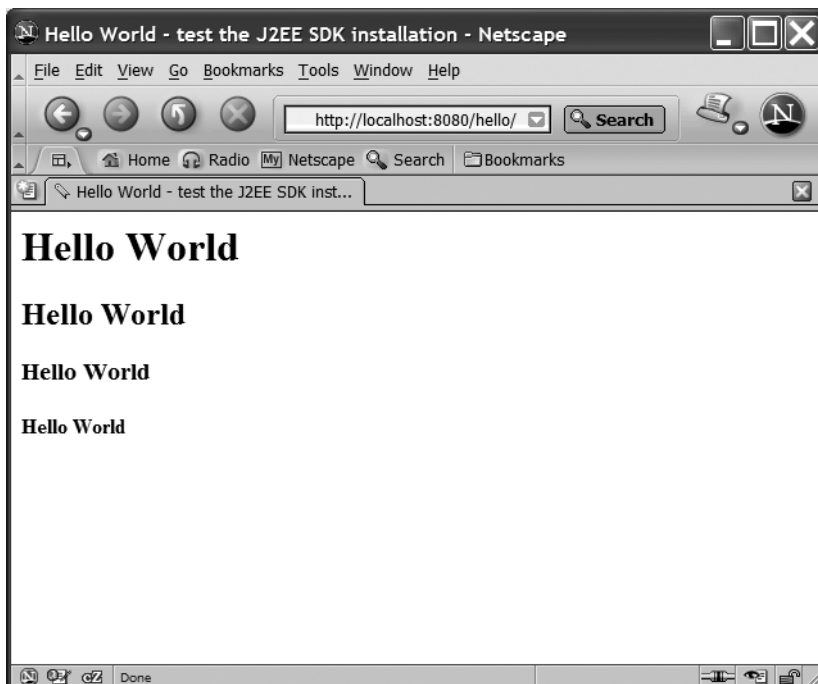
Hello World - test the J2EE SDK installation - Netscape

File Edit View Go Bookmarks Tools Window Help

http://localhost:8080/hello/

Search

Home Radio Netscape Search Bookmarks

Hello World - test the J2EE SDK inst...

Hello World

Hello World

Hello World

Hello World

Done